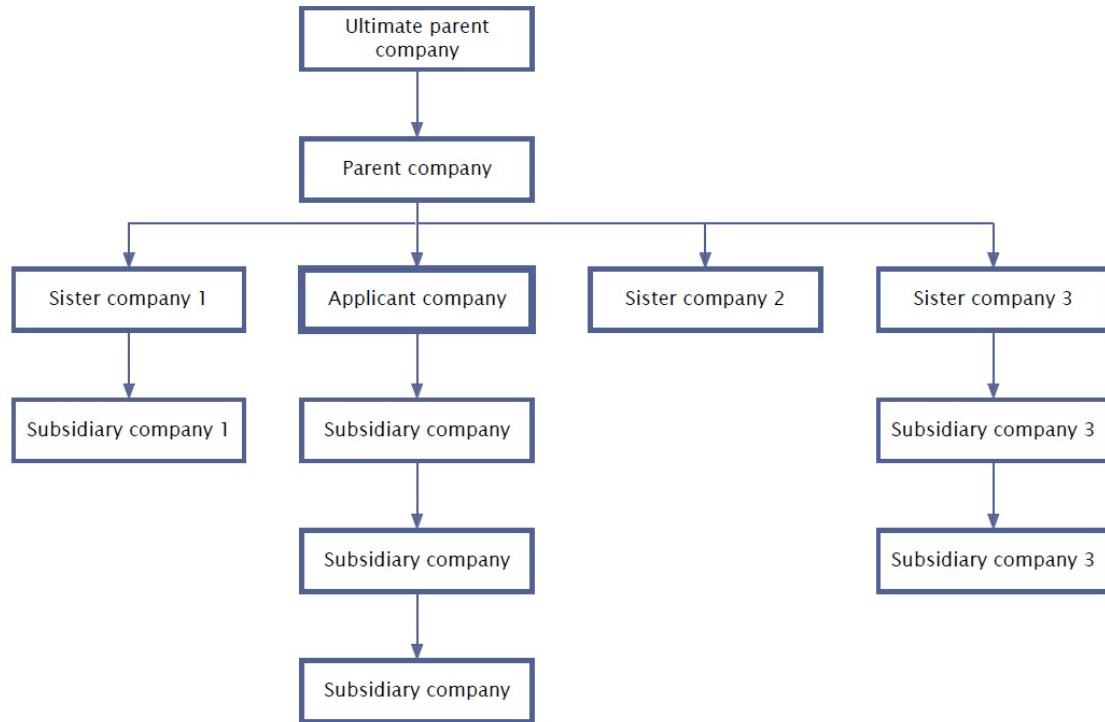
Ultimate parent company

Parent company

Sister company 1

Applicant company

Sister company 2

Sister company 3

Subsidiary company 1

Subsidiary company

Subsidiary company 3

Subsidiary company

Subsidiary company 3

Subsidiary company